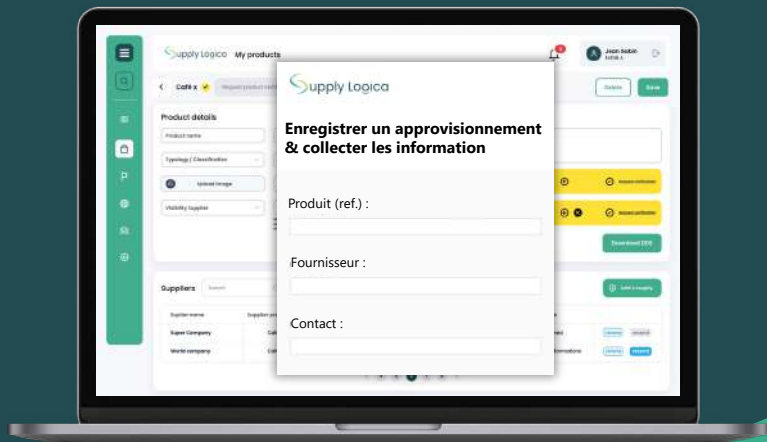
Supply Logica My products

Jean Babin

Café x

Delete Save

Product details

Product name

Typology / Classification

Upload image

Visibility Supplier

Download CSV

Suppliers

Supplier name

Super Company

World company

Supply Logica

Enregistrer un approvisionnement & collecter les information

Produit (ref.) :

Fournisseur :

Contact :